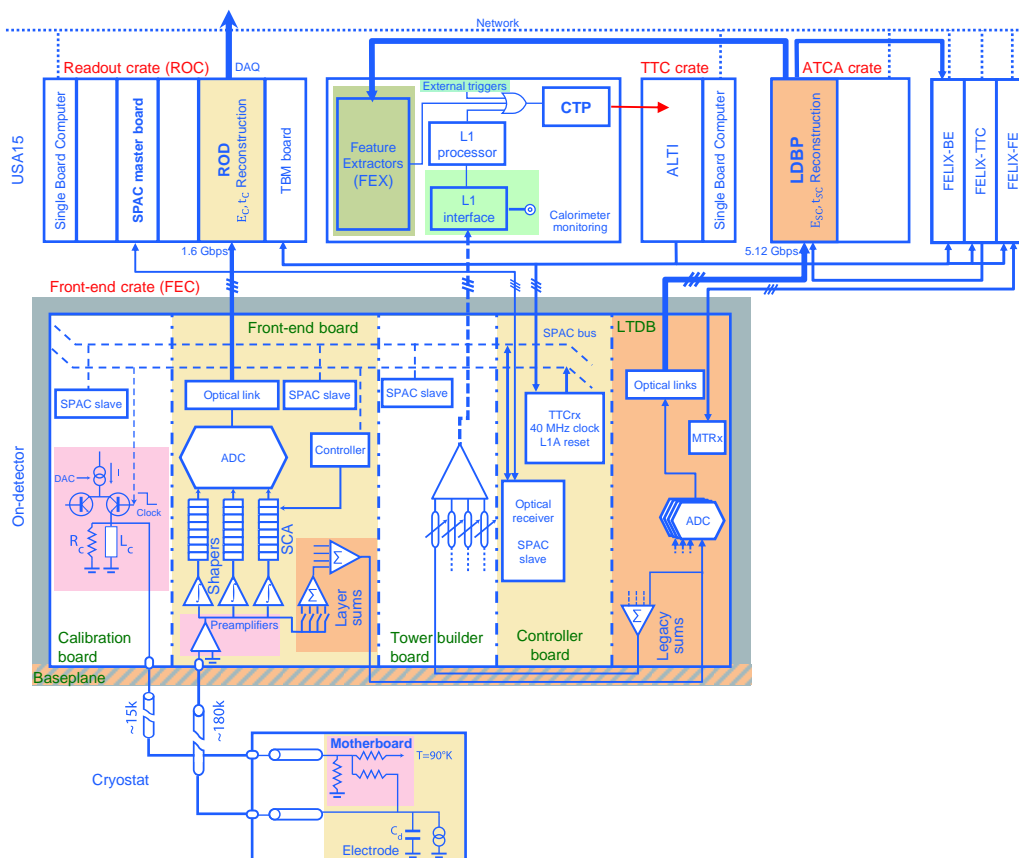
Network

Readout crate (ROC)
DAQ
Single Board Computer
SPAC master board
ROD
$E_C, t_C$ Reconstruction
TBM board
1.6 Gbps
USA15

External triggers
Feature Extractors (FEX)
L1 processor
CTP
L1 interface
Calorimeter monitoring

TTC crate
ALTI
Single Board Computer

ATCA crate
LDBP
$E_{SC}, t_{SC}$ Reconstruction
5.12 Gbps

FELIX-BE
FELIX-TTC
FELIX-FE

Front-end crate (FEC)
On-detector
Front-end board
SPAC bus
LTDB
SPAC slave
Optical link
SPAC slave
SPAC slave
TTCrx
40 MHz clock
L1A reset
Optical links
MTRx
ADC
Controller
DAC
I
Clock
$R_c$
$L_c$
Shapers
SCA
Σ
Σ
Layer sums
Preamplifiers
Optical receiver
SPAC slave
ADC
Σ
Legacy sums
Calibration board
Tower builder board
Controller board
Baseplane

~15k
~180k
Cryostat
Motherboard
T=90°K
$C_d$
Electrode